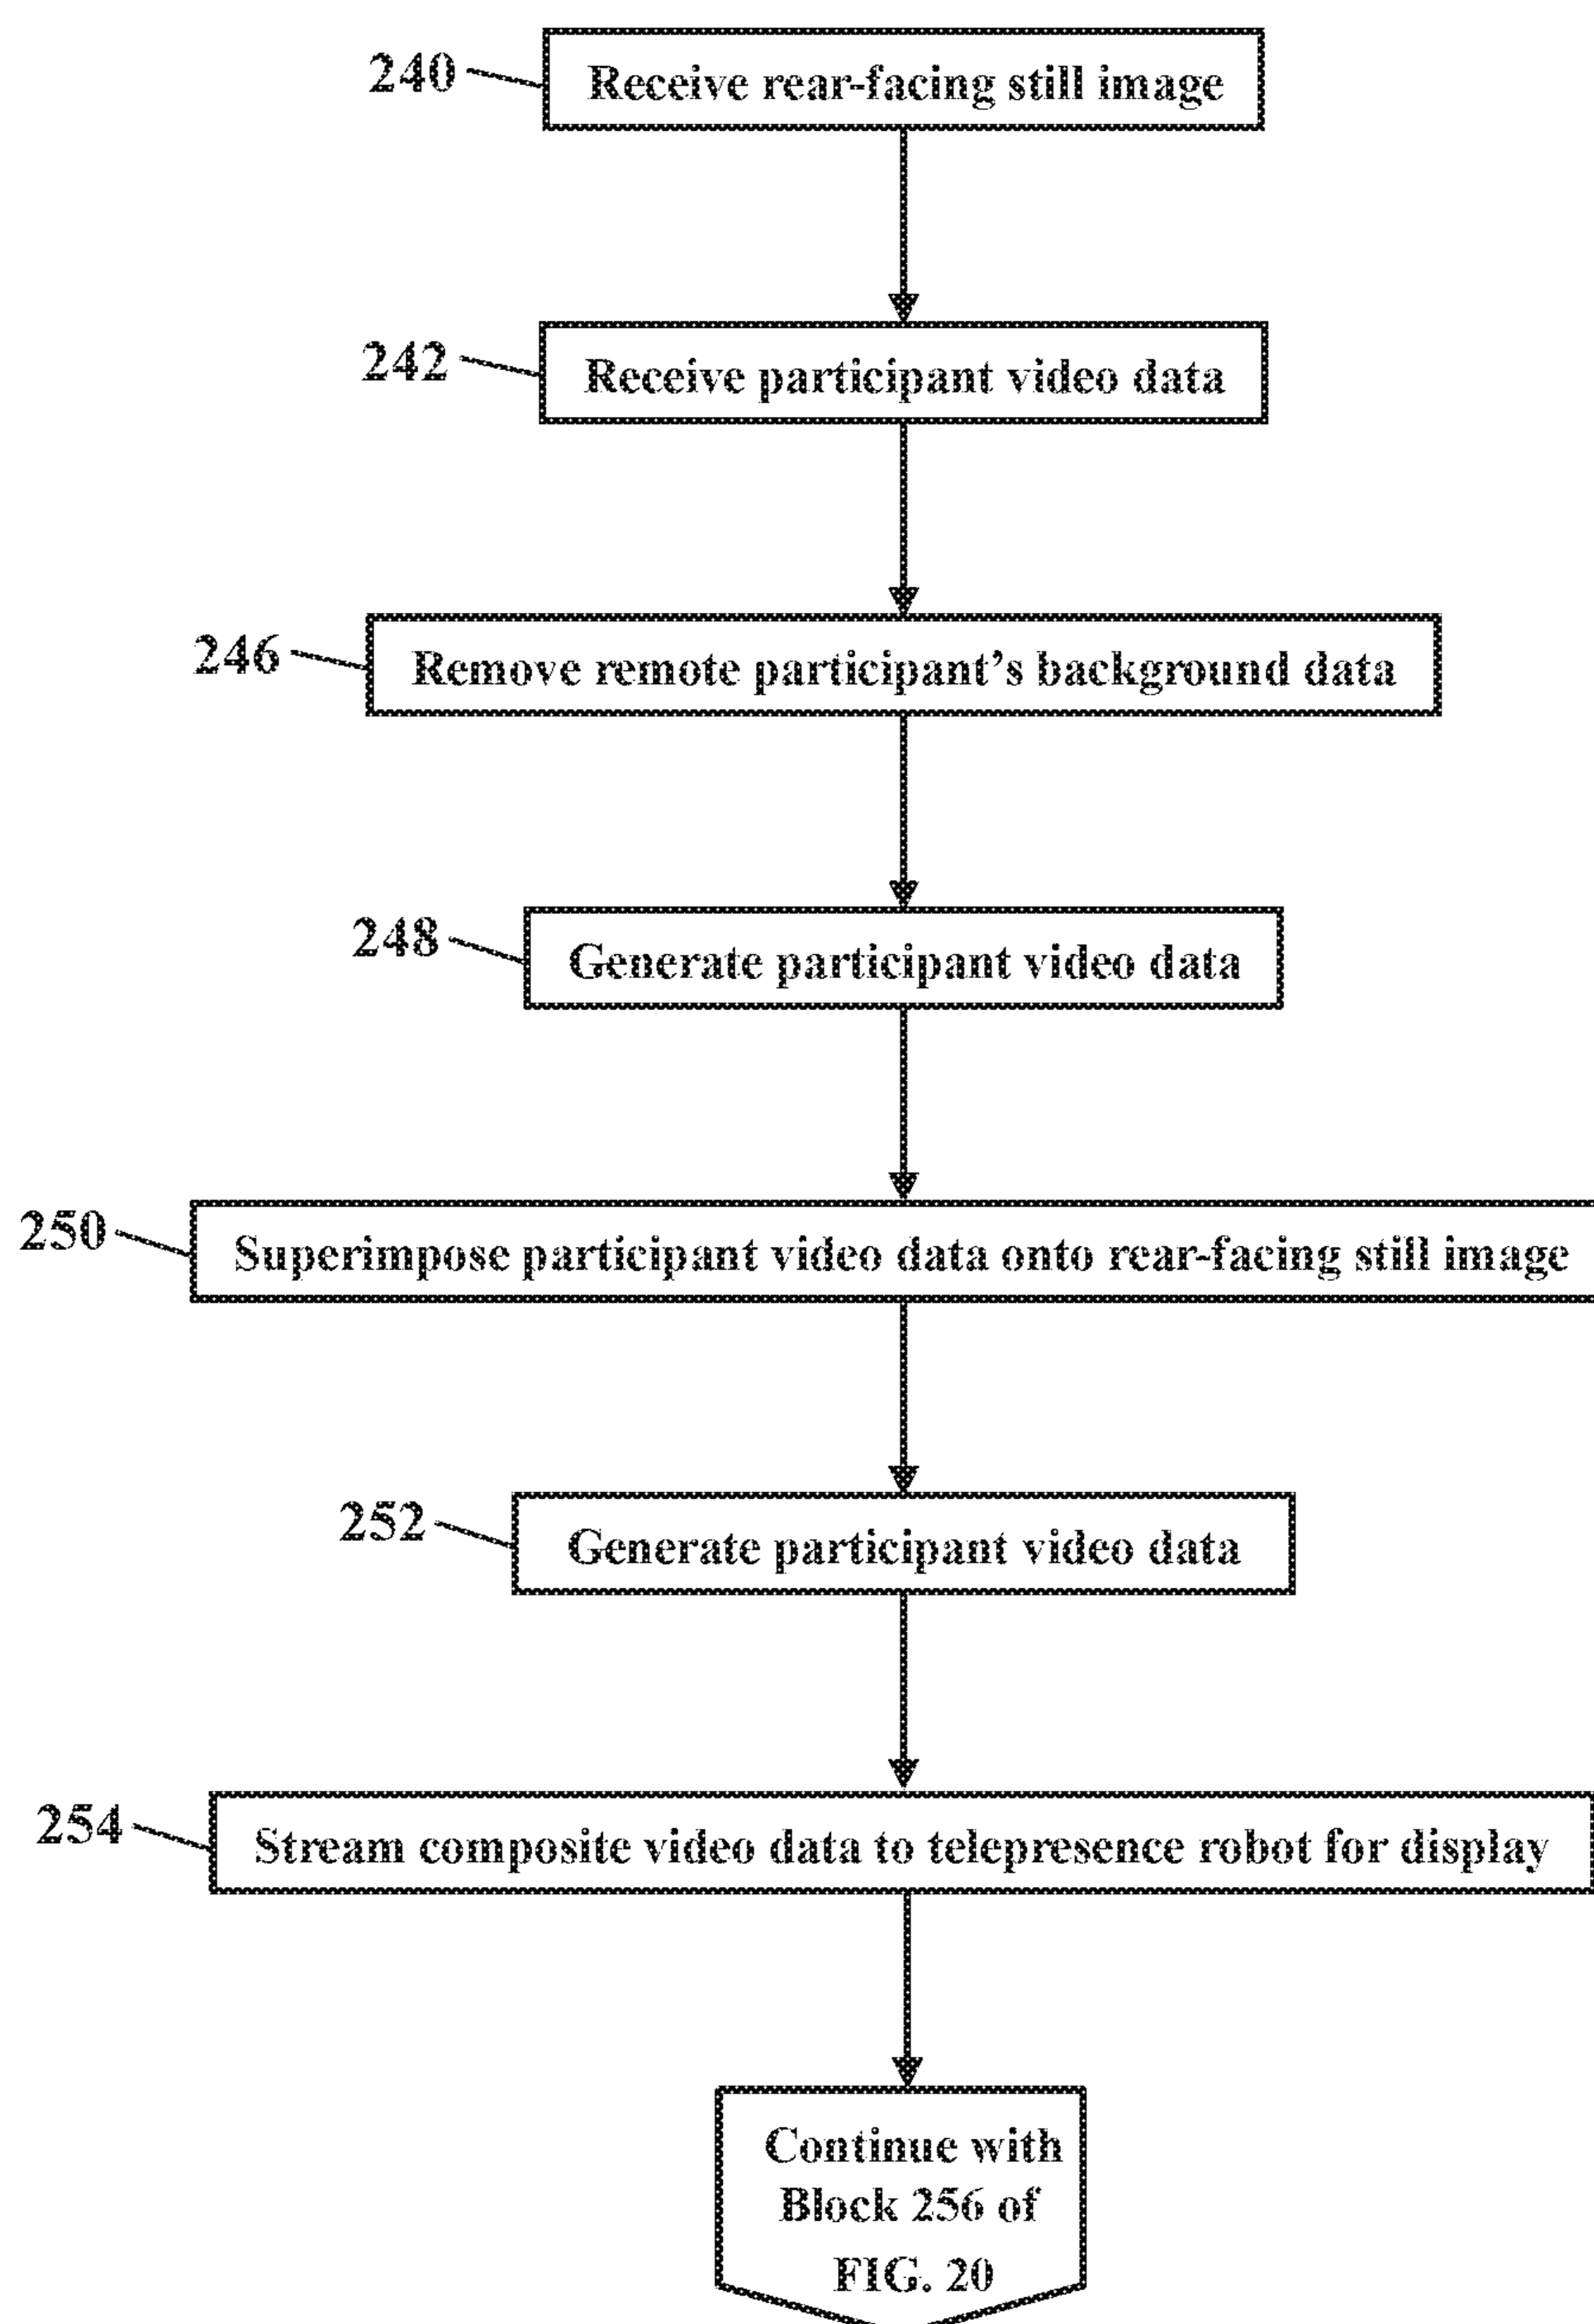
240 Receive rear-facing still image

242 Receive participant video data

246 Remove remote participant's background data

248 Generate participant video data

250 Superimpose participant video data onto rear-facing still image

252 Generate participant video data

254 Stream composite video data to telepresence robot for display

Continue with Block 256 of FIG. 20